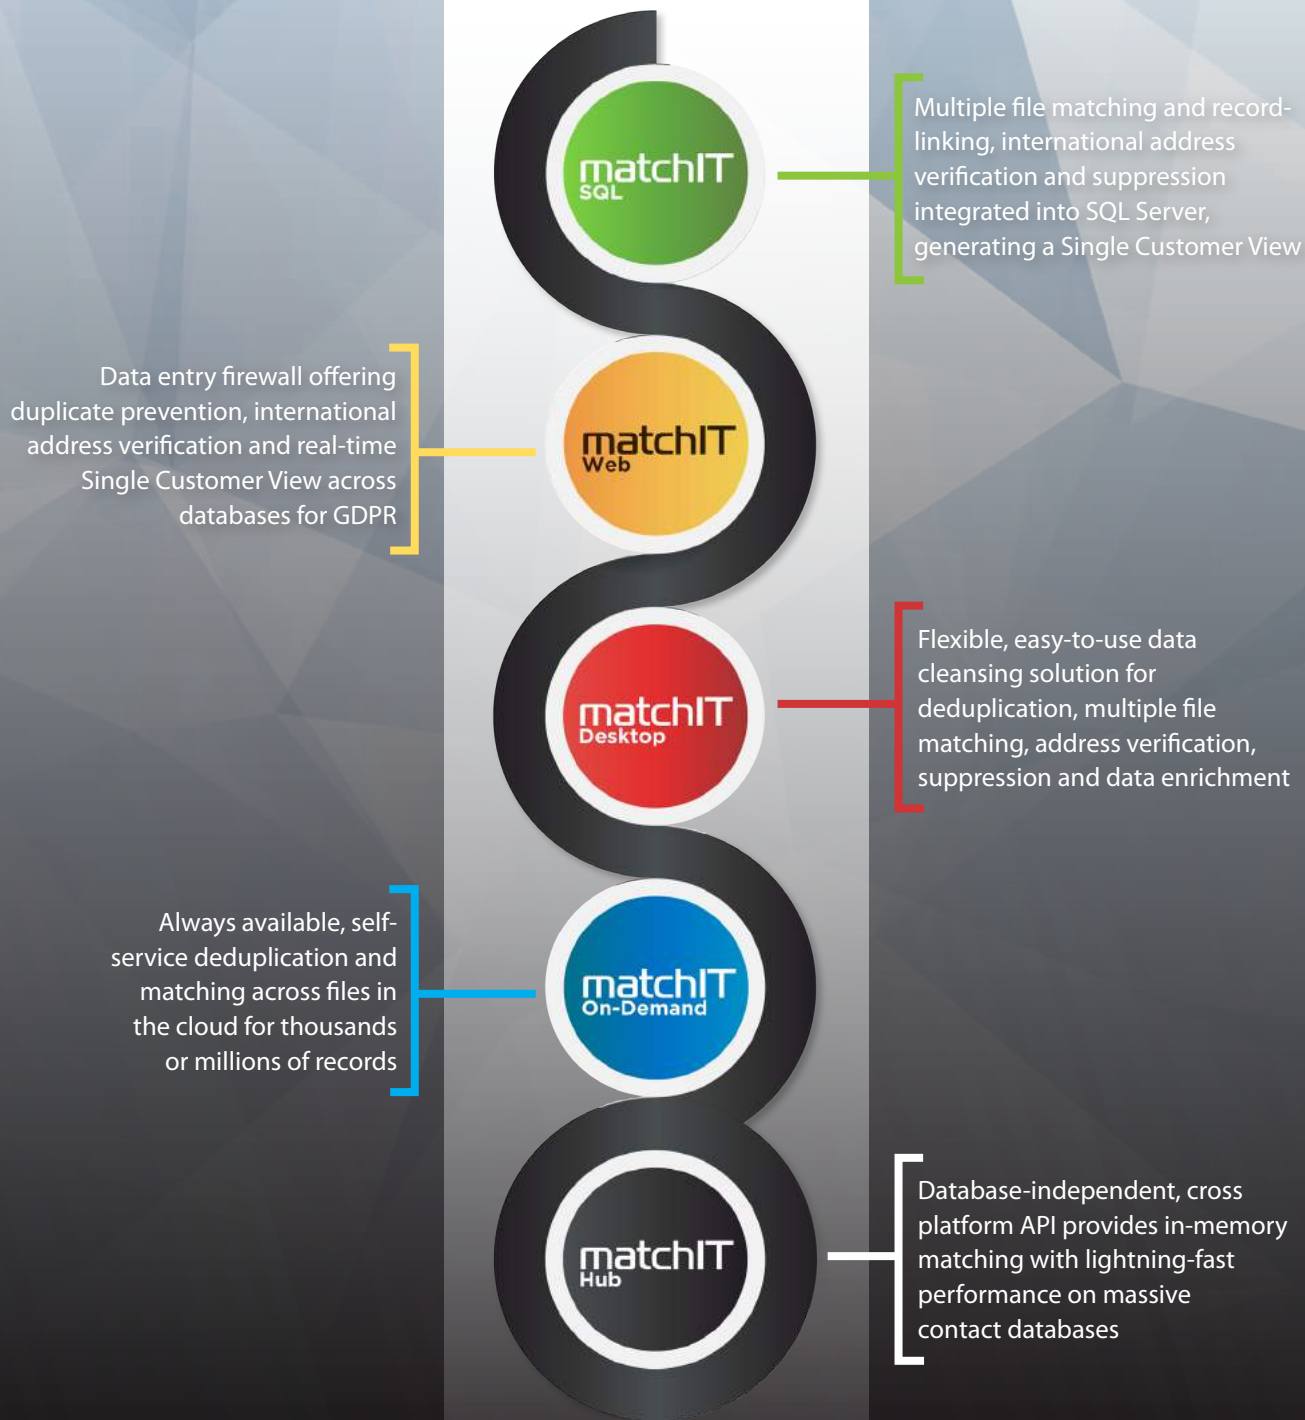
matchIT SQL

Multiple file matching and record-linking, international address verification and suppression integrated into SQL Server, generating a Single Customer View

Data entry firewall offering duplicate prevention, international address verification and real-time Single Customer View across databases for GDPR

matchIT Web

matchIT Desktop

Flexible, easy-to-use data cleansing solution for deduplication, multiple file matching, address verification, suppression and data enrichment

Always available, self-service deduplication and matching across files in the cloud for thousands or millions of records

matchIT On-Demand

matchIT Hub

Database-independent, cross platform API provides in-memory matching with lightning-fast performance on massive contact databases